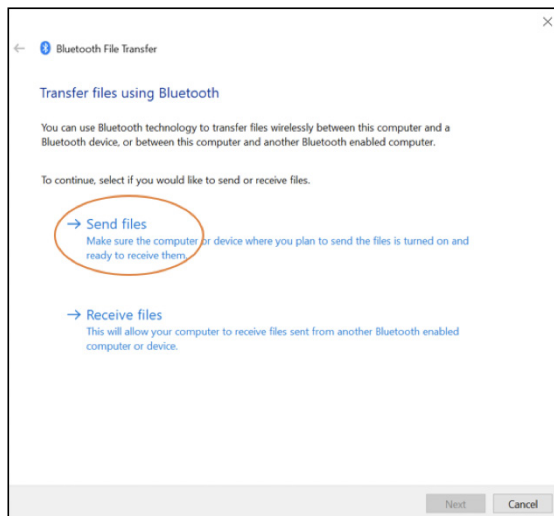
Bluetooth File Transfer

Transfer files using Bluetooth

You can use Bluetooth technology to transfer files wirelessly between this computer and a Bluetooth device, or between this computer and another Bluetooth enabled computer.

To continue, select if you would like to send or receive files.

→ Send files
Make sure the computer or device where you plan to send the files is turned on and ready to receive them.

→ Receive files
This will allow your computer to receive files sent from another Bluetooth enabled computer or device.

Next Cancel